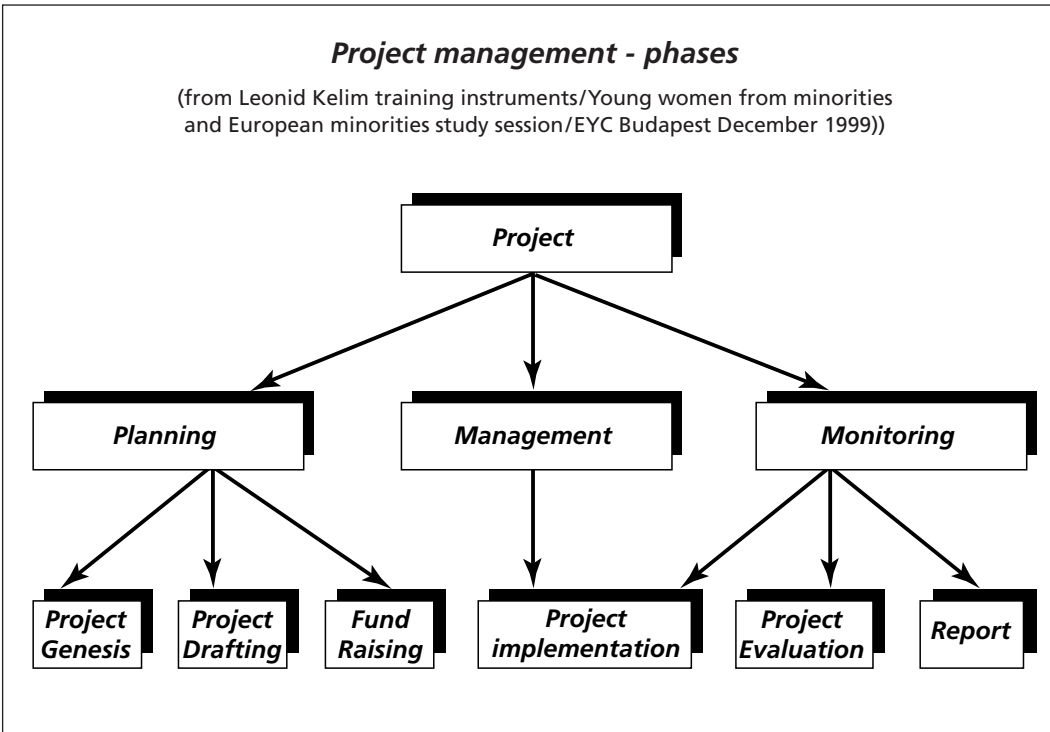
Project management - phases

(from Leonid Kelim training instruments/Young women from minorities and European minorities study session/EYC Budapest December 1999))

Project

Planning

Management

Monitoring

Project Genesis

Project Drafting

Fund Raising

Project implementation

Project Evaluation

Report